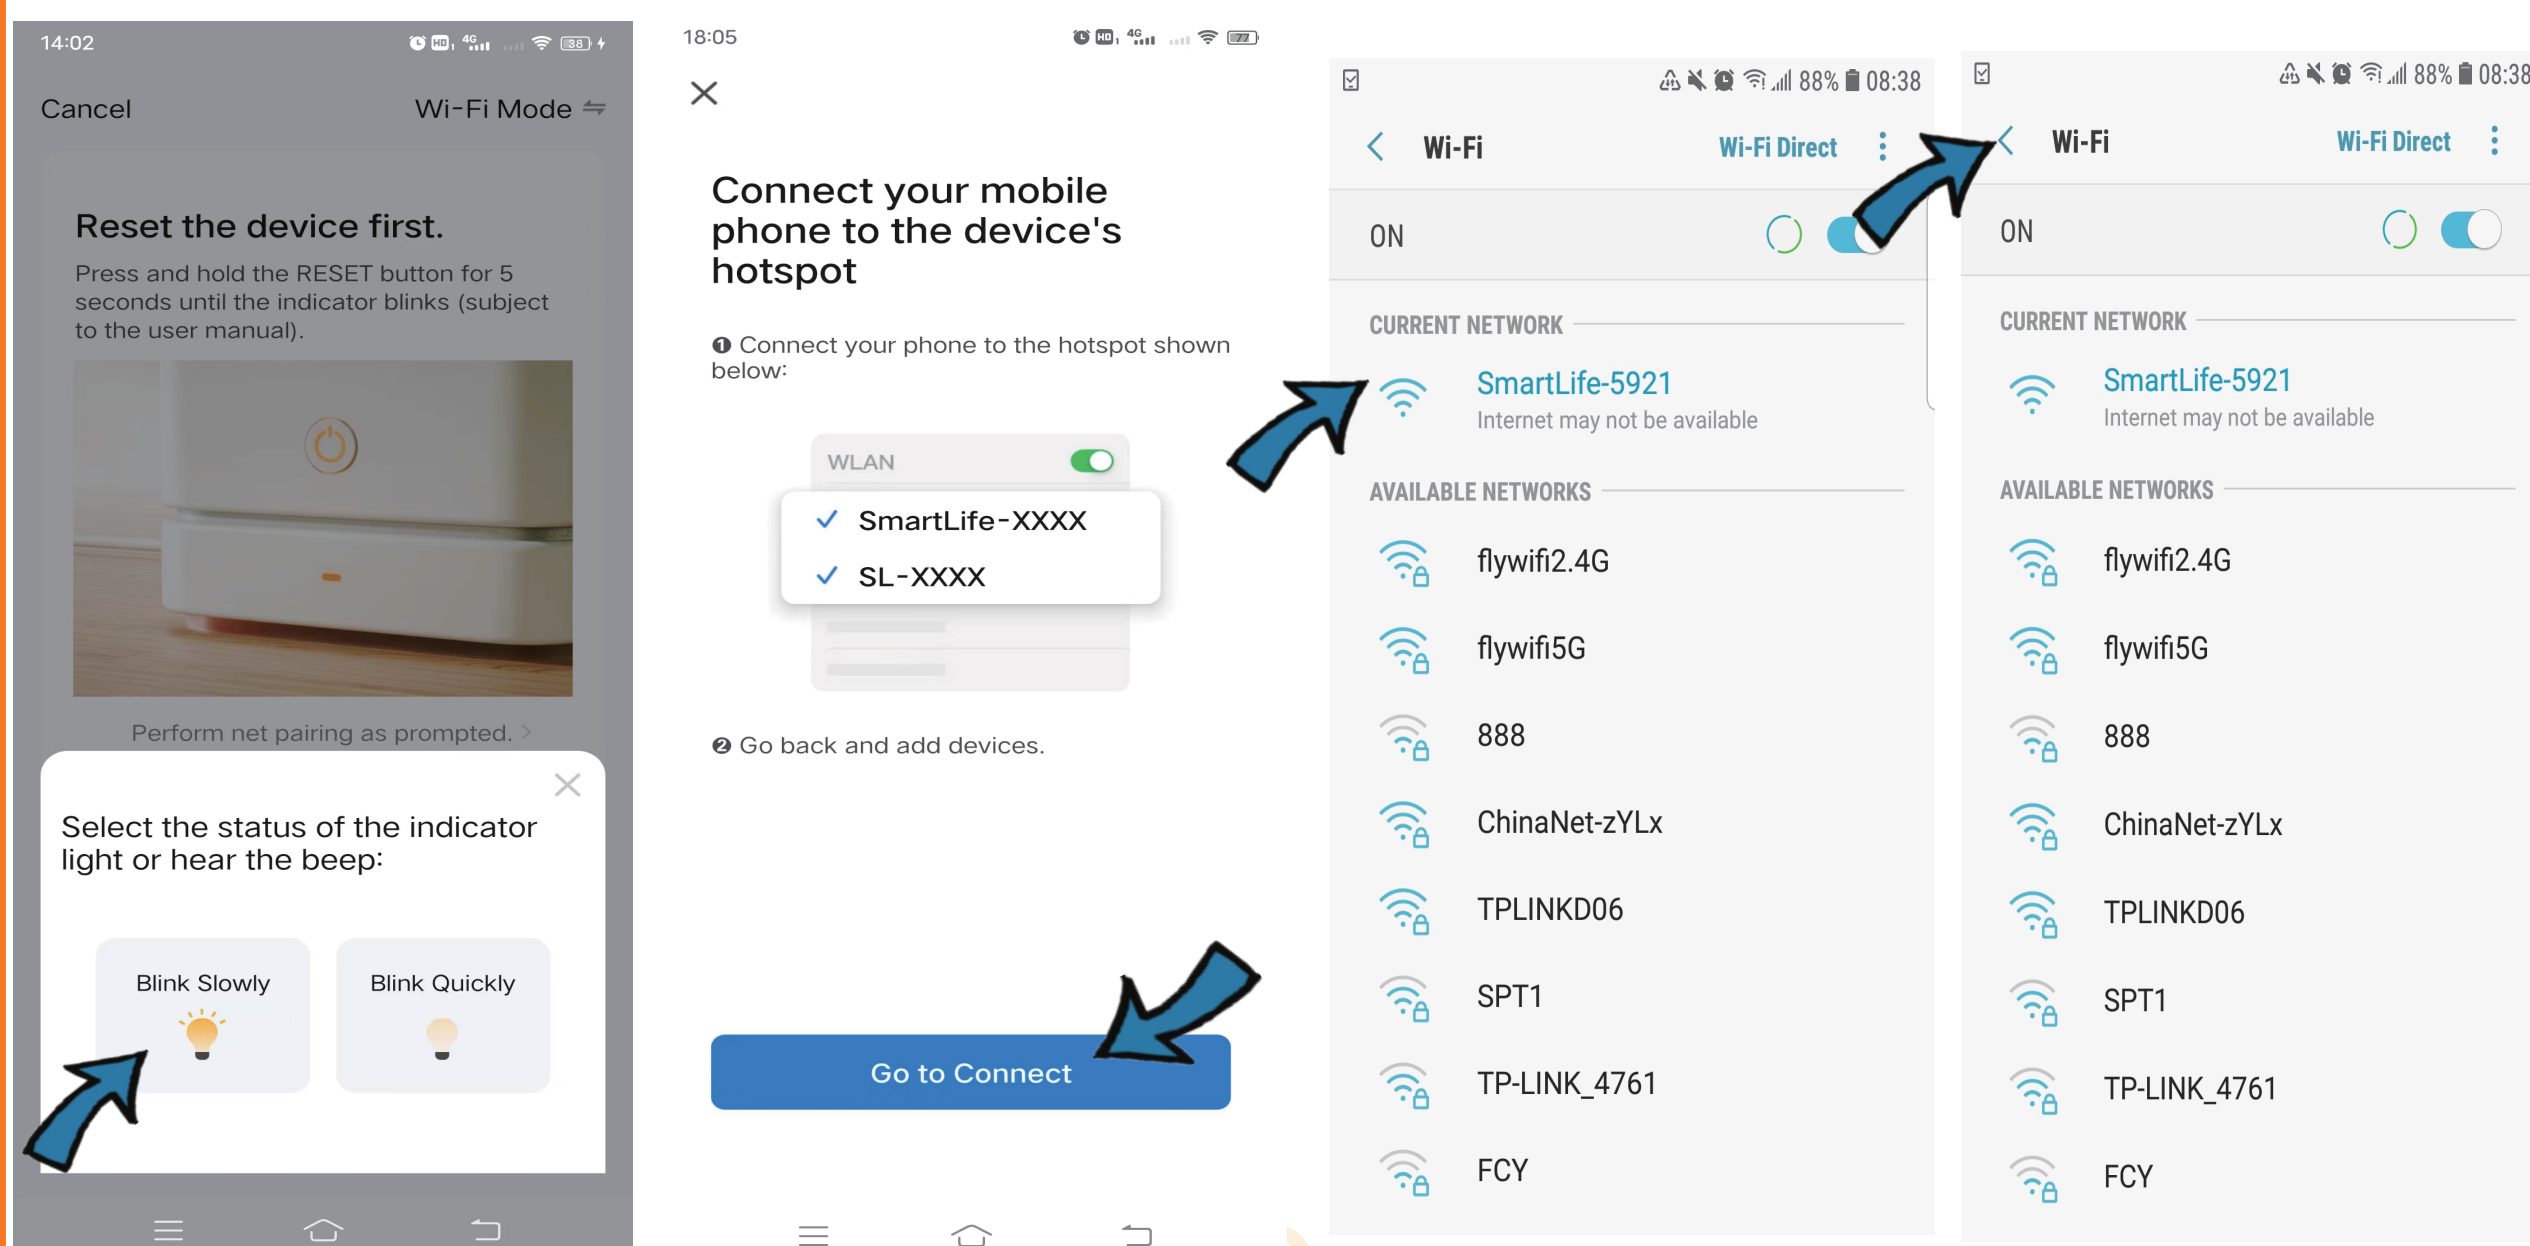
14:02

Cancel

Wi-Fi Mode

Reset the device first.

Press and hold the RESET button for 5 seconds until the indicator blinks (subject to the user manual).

Perform net pairing as prompted. >

Select the status of the indicator light or hear the beep:

Blink Slowly

Blink Quickly

18:05

Connect your mobile phone to the device's hotspot

❶ Connect your phone to the hotspot shown below:

WLAN

SmartLife-XXXX

SL-XXXX

❷ Go back and add devices.

Go to Connect

88% 08:38

Wi-Fi

Wi-Fi Direct

ON

CURRENT NETWORK

SmartLife-5921
Internet may not be available

AVAILABLE NETWORKS

flywifi2.4G

flywifi5G

888

ChinaNet-zYLx

TPLINKD06

SPT1

TP-LINK_4761

FCY

88% 08:38

Wi-Fi

Wi-Fi Direct

ON

CURRENT NETWORK

SmartLife-5921
Internet may not be available

AVAILABLE NETWORKS

flywifi2.4G

flywifi5G

888

ChinaNet-zYLx

TPLINKD06

SPT1

TP-LINK_4761

FCY